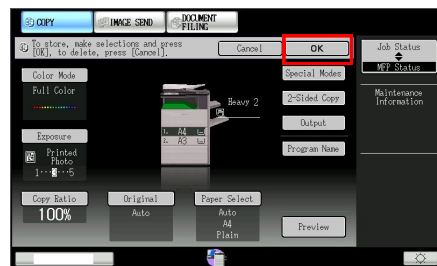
COPY
IMAGE SEND
DOCUMENT FILING

To store, make selections and press [OK], to delete, press [Cancel].
Cancel
OK
Job Status
MFP Status

Color Mode
Full Color
Heavy 2
Special Modes
2-Sided Copy
Output
Program Name
Maintenance Information

1. A4
2. A3

Exposure
Printed Photo
1···3···5

Copy Ratio
100%
Original
Auto
Paper Select
Auto
A4
Plain
Preview